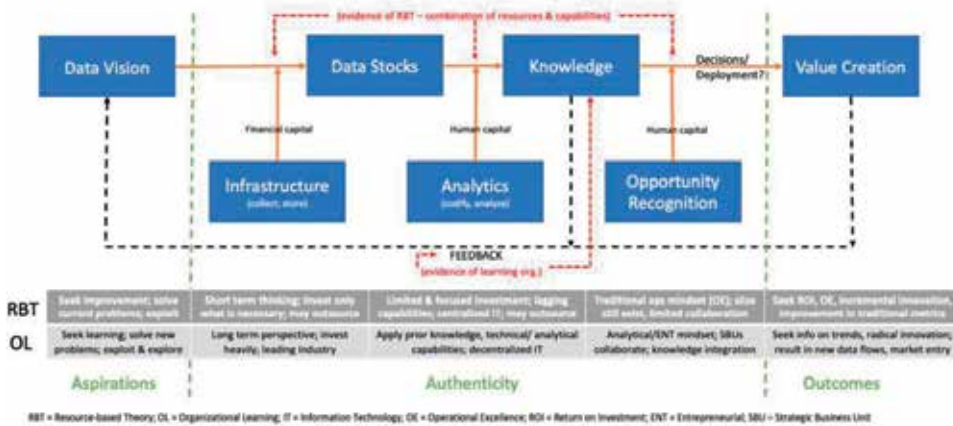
(evidence of RBT – combination of resources & capabilities)

Data Vision

Data Stocks

Knowledge

Decisions/ Deployment?

Value Creation

Financial capital

Human capital

Human capital

Infrastructure
(collect, store)

Analytics
(codify, analyze)

Opportunity Recognition

FEEDBACK
(evidence of learning org.)

| | | | | | |
|---|---|---|---|---|---|
| RBT | Seek improvement; solve current problems; exploit | Short term thinking; invest only what is necessary; may outsource | Limited & focused investment; lagging capabilities; centralized IT; may outsource | Traditional ops mindset (OE); silos still exist, limited collaboration | Seek ROI, OE, incremental innovation, improvement in traditional metrics |
| OL | Seek learning; solve new problems; exploit & explore | Long term perspective; invest heavily; leading industry | Apply prior knowledge, technical/ analytical capabilities; decentralized IT | Analytical/ENT mindset; SBUs collaborate; knowledge integration | Seek info on trends, radical innovation; result in new data flows, market entry |

Aspirations

Authenticity

Outcomes

RBT = Resource-based Theory; OL = Organizational Learning; IT = Information Technology; OE = Operational Excellence; ROI = Return on Investment; ENT = Entrepreneurial; SBU = Strategic Business Unit